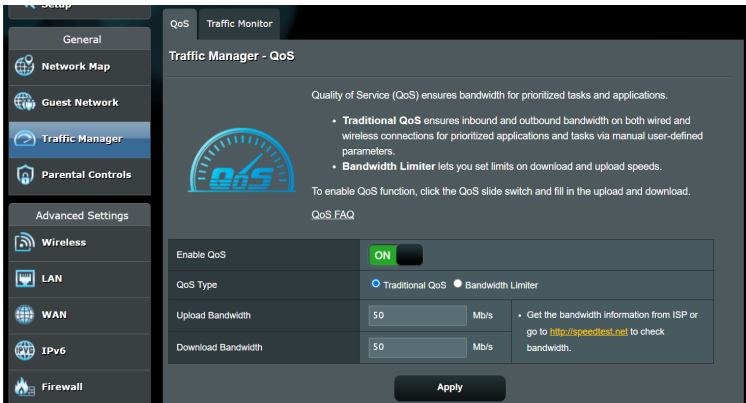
Setup

General

Network Map

Guest Network

Traffic Manager

Parental Controls

Advanced Settings

Wireless

LAN

WAN

IPv6

Firewall

QoS
Traffic Monitor

Traffic Manager - QoS

QoS

Quality of Service (QoS) ensures bandwidth for prioritized tasks and applications.

• **Traditional QoS** ensures inbound and outbound bandwidth on both wired and wireless connections for prioritized applications and tasks via manual user-defined parameters.
• **Bandwidth Limiter** lets you set limits on download and upload speeds.

To enable QoS function, click the QoS slide switch and fill in the upload and download.

QoS FAQ

| Enable QoS | ON | |
|---|---|---|
| QoS Type | Traditional QoS  Bandwidth Limiter | |
| Upload Bandwidth | 50 Mb/s | • Get the bandwidth information from ISP or go to http://speedtest.net to check bandwidth. |
| Download Bandwidth | 50 Mb/s | |

Apply